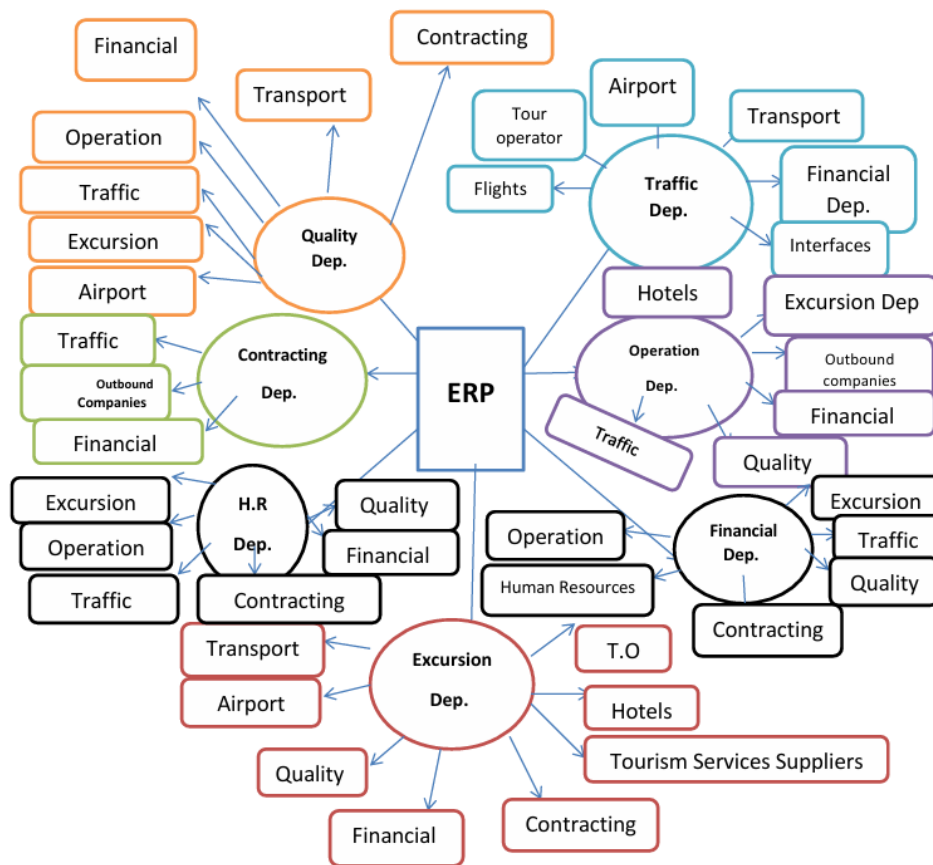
ERP

Quality Dep.
Financial
Transport
Contracting
Operation
Traffic
Excursion
Airport

Traffic Dep.
Tour operator
Airport
Transport
Flights
Financial Dep.
Interfaces

Contracting Dep.
Traffic
Outbound Companies
Financial

Operation Dep.
Hotels
Excursion Dep
Outbound companies
Financial
Traffic
Quality

H.R Dep.
Excursion
Operation
Traffic
Quality
Financial
Contracting

Financial Dep.
Operation
Human Resources
Excursion
Traffic
Quality
Contracting

Excursion Dep.
Transport
Airport
Quality
Financial
Contracting
T.O
Hotels
Tourism Services Suppliers